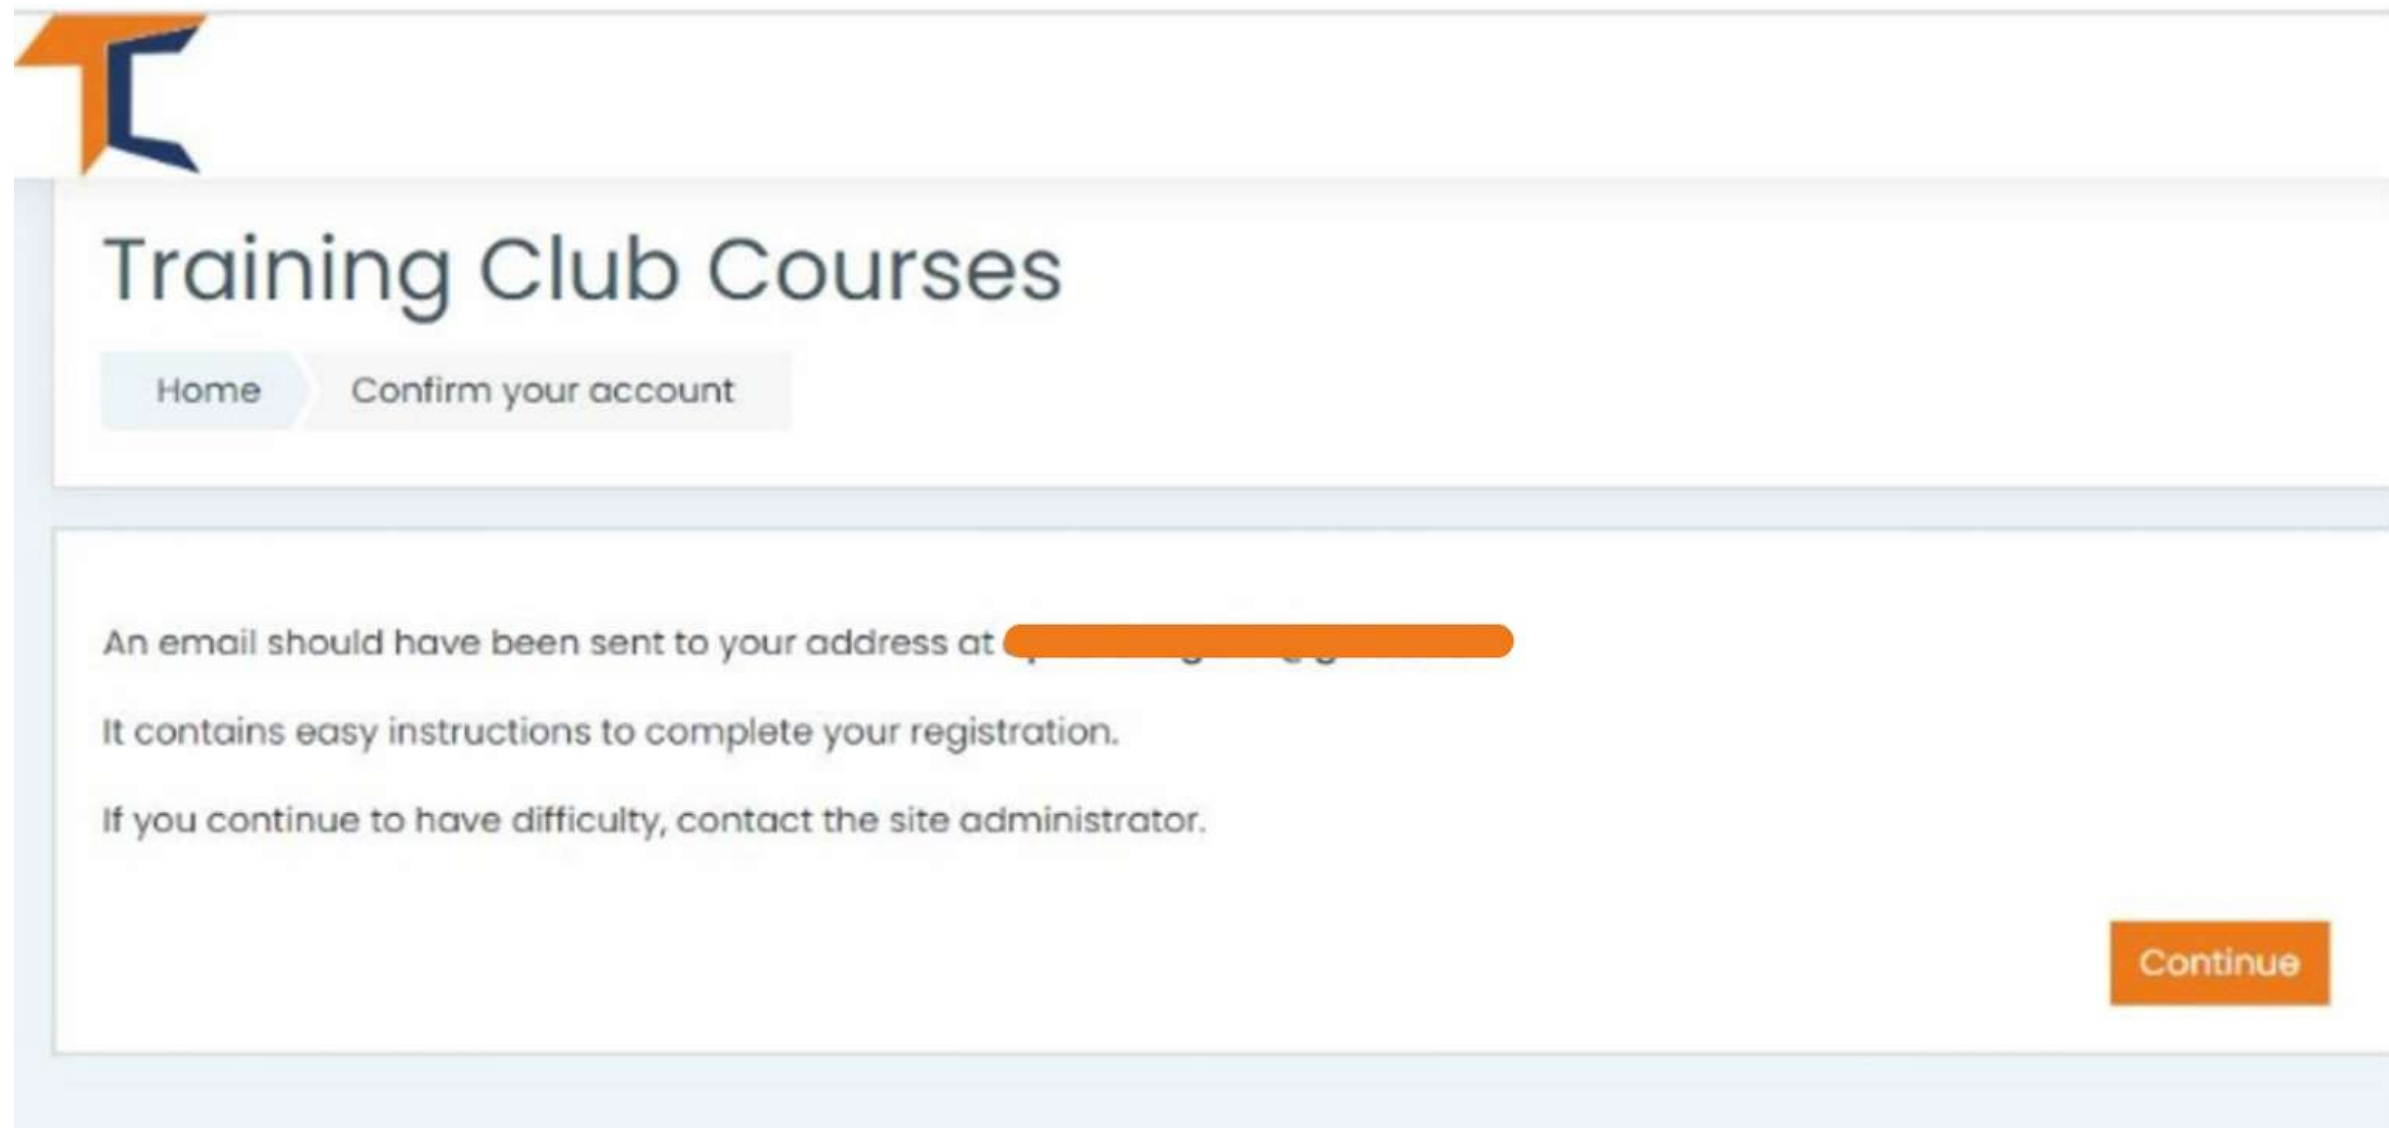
Training Club Courses

Home Confirm your account

An email should have been sent to your address at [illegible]

It contains easy instructions to complete your registration.

If you continue to have difficulty, contact the site administrator.

Continue